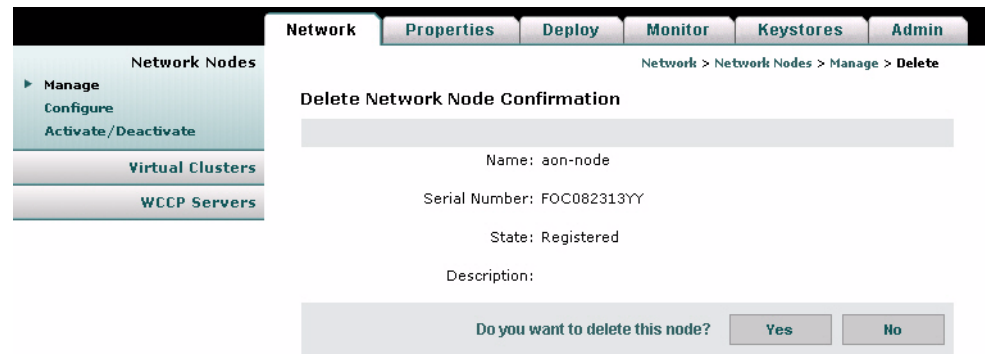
Network Properties Deploy Monitor Keystores Admin

Network Nodes
Manage
Configure
Activate/Deactivate

Virtual Clusters

WCCP Servers

Network > Network Nodes > Manage > Delete

Delete Network Node Confirmation

Name: aon-node

Serial Number: FOC082313YY

State: Registered

Description:

Do you want to delete this node? Yes No